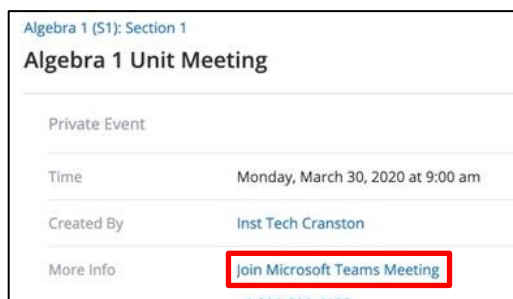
Algebra 1 (S1): Section 1

Algebra 1 Unit Meeting

Private Event

| Time | Monday, March 30, 2020 at 9:00 am |
|---|---|
| Created By | Inst Tech Cranston |
| More Info | Join Microsoft Teams Meeting |

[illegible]